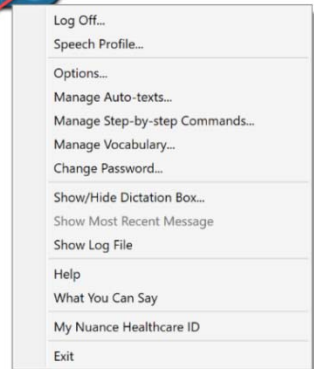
Log Off...
Speech Profile...

Options...
Manage Auto-texts...
Manage Step-by-step Commands...
Manage Vocabulary...
Change Password...

Show/Hide Dictation Box...
Show Most Recent Message
Show Log File

Help
What You Can Say

My Nuance Healthcare ID

Exit